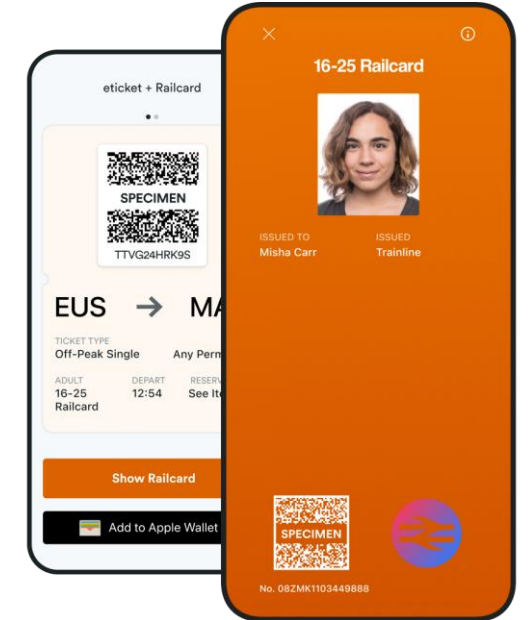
eticket + Railcard

SPECIMEN

TTVG24HRK9S

EUS → MA

TICKET TYPE
Off-Peak Single

Any Perm

ADULT
16-25 Railcard

DEPART
12:54

RESERV
See Ite

Show Railcard

Add to Apple Wallet

16-25 Railcard

ISSUED TO
Misha Carr

ISSUED
Trainline

SPECIMEN

No. 08ZMK1103449888